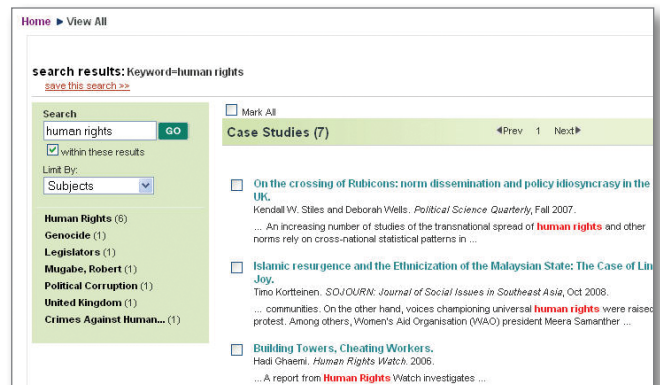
Home ▶ View All

search results: Keyword=human rights
save this search >>

Search
human rights GO
within these results
Limit By:
Subjects

Human Rights (6)
Genocide (1)
Legislators (1)
Mugabe, Robert (1)
Political Corruption (1)
United Kingdom (1)
Crimes Against Human... (1)

Mark All
Case Studies (7)
◀Prev 1 Next▶

On the crossing of Rubicons: norm dissemination and policy idiosyncrasy in the UK.
Kendall W. Stiles and Deborah Wells. Political Science Quarterly, Fall 2007.
... An increasing number of studies of the transnational spread of human rights and other norms rely on cross-national statistical patterns in ...

Islamic resurgence and the Ethnicization of the Malaysian State: The Case of Lin Joy.
Timo Kortteinen. SOJOURN: Journal of Social Issues in Southeast Asia, Oct 2008.
... communities. On the other hand, voices championing universal human rights were raised protest. Among others, Women's Aid Organisation (WAO) president Meera Samanther ...

Building Towers, Cheating Workers.
Hadi Ghaemi. Human Rights Watch. 2006.
... A report from Human Rights Watch investigates ...